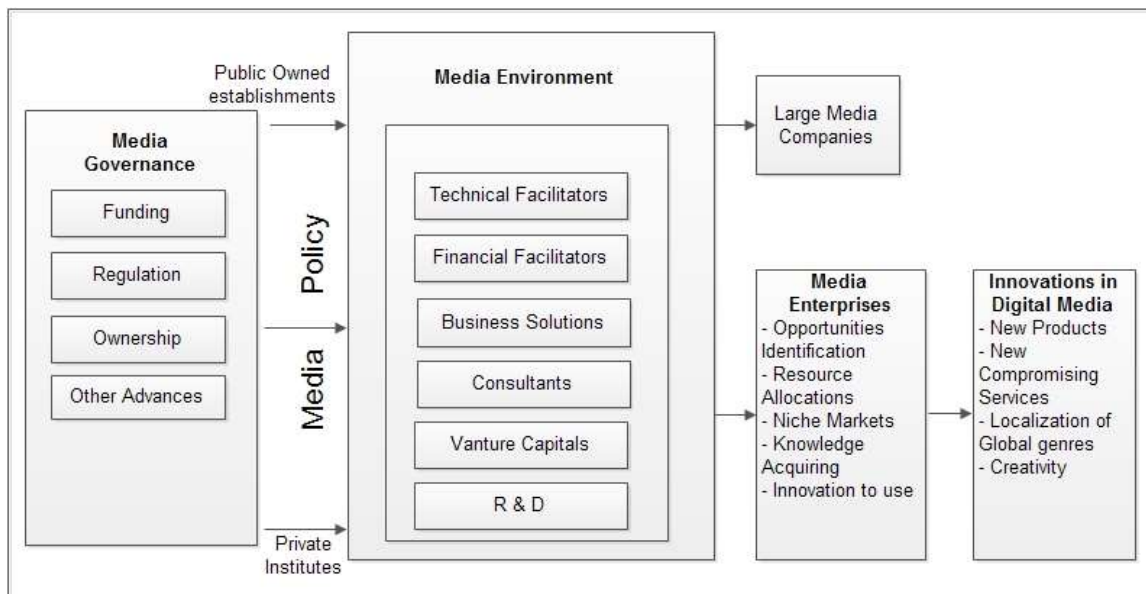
Media Governance

Funding

Regulation

Ownership

Other Advances

Public Owned establishments

Media Policy

Private Institutes

Media Environment

Technical Facilitators

Financial Facilitators

Business Solutions

Consultants

Vanture Capitals

R & D

Large Media Companies

Media Enterprises
- Opportunities Identification
- Resource Allocations
- Niche Markets
- Knowledge Acquiring
- Innovation to use

Innovations in Digital Media
- New Products
- New Compromising Services
- Localization of Global genres
- Creativity